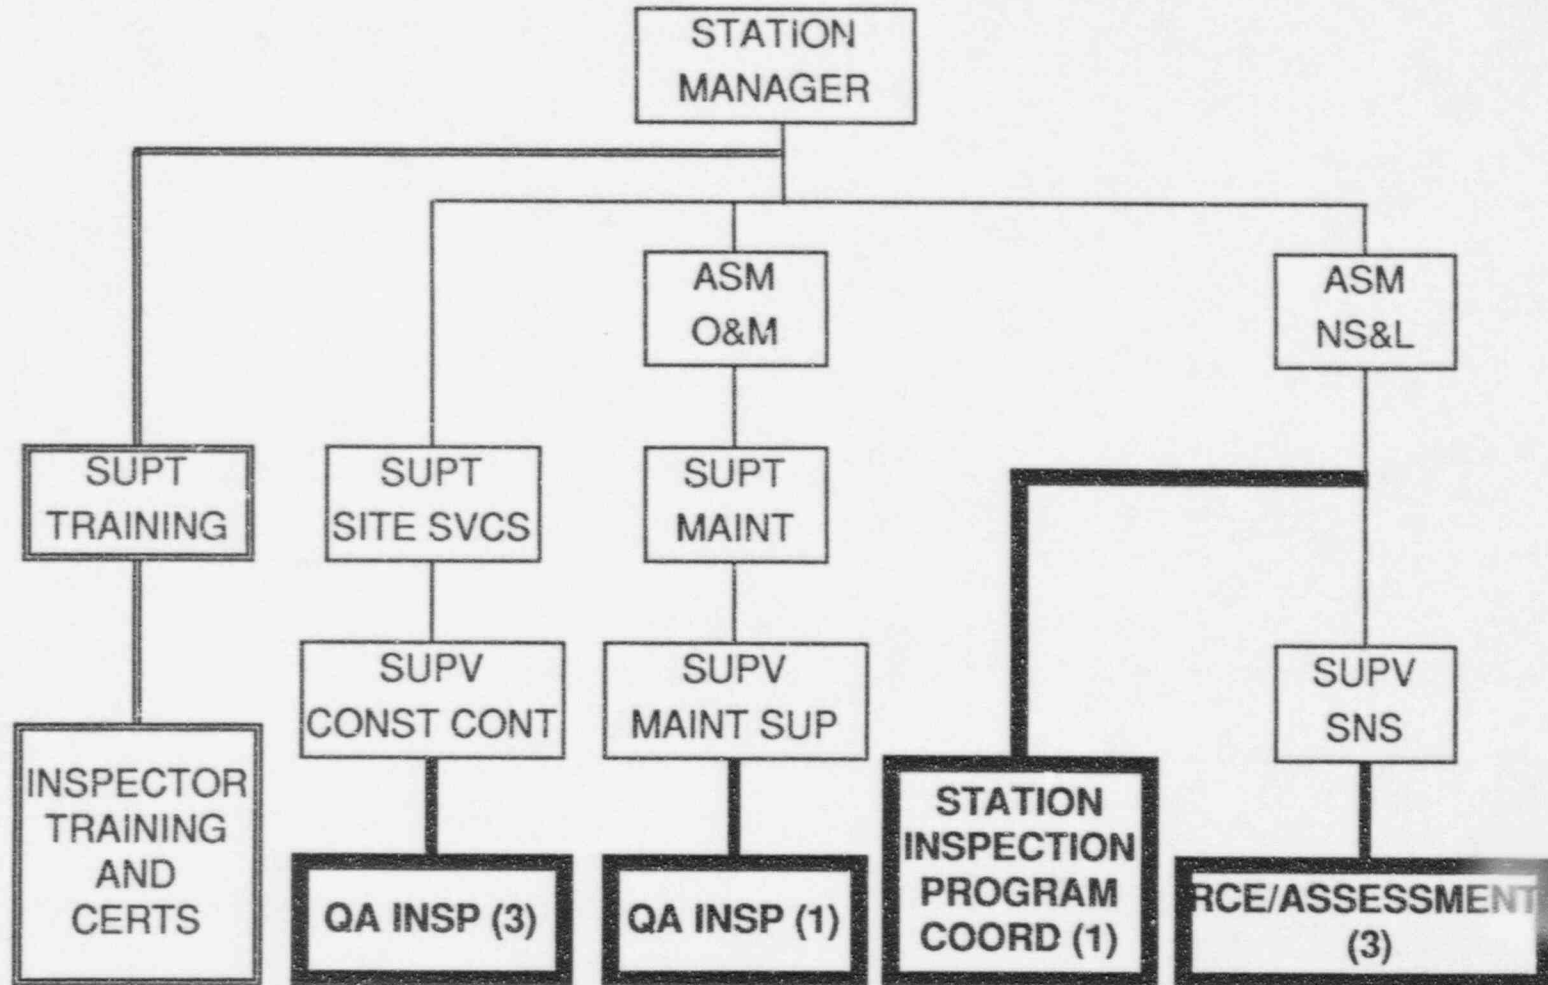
STATION MANAGER

SUPT TRAINING

INSPECTOR TRAINING AND CERTS

SUPT SITE SVCS

SUPV CONST CONT

QA INSP (3)

ASM O&M

SUPT MAINT

SUPV MAINT SUP

QA INSP (1)

STATION INSPECTION PROGRAM COORD (1)

ASM NS&L

SUPV SNS

RCE/ASSESSMENT (3)